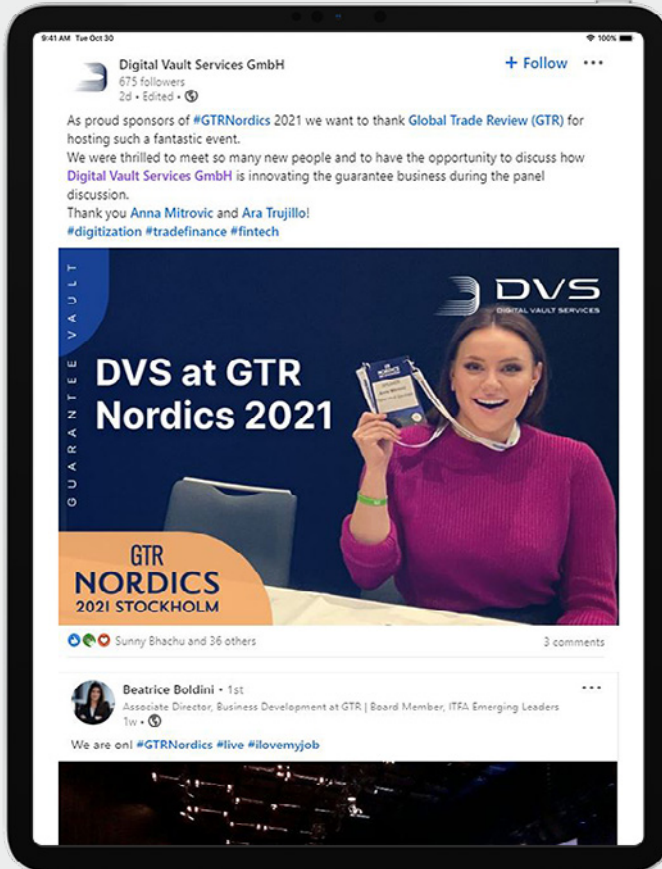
9:41 AM Tue Oct 30

100%

Digital Vault Services GmbH
675 followers
2d • Edited •

+ Follow

As proud sponsors of #GTRNordics 2021 we want to thank Global Trade Review (GTR) for hosting such a fantastic event.
We were thrilled to meet so many new people and to have the opportunity to discuss how Digital Vault Services GmbH is innovating the guarantee business during the panel discussion.
Thank you Anna Mitrovic and Ara Trujillo!
#digitization #tradefinance #fintech

GUARANTEE VAULT

DVS
DIGITAL VAULT SERVICES

DVS at GTR Nordics 2021

GTR
NORDICS
2021 STOCKHOLM

Sunny Bhachu and 36 others

3 comments

Beatrice Boldini • 1st
Associate Director, Business Development at GTR | Board Member, ITFA Emerging Leaders
1w •

We are on! #GTRNordics #live #ilovemyjob